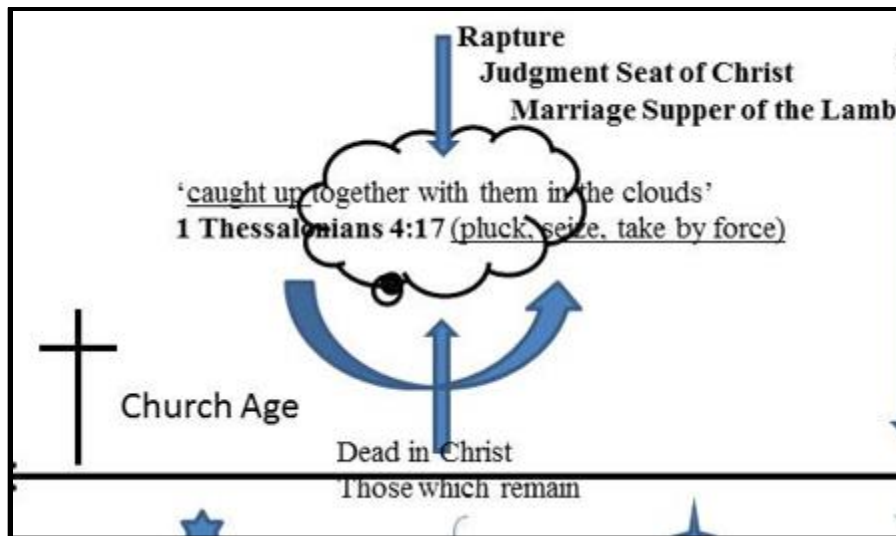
Rapture
Judgment Seat of Christ
Marriage Supper of the Lamb

'caught up together with them in the clouds'
1 Thessalonians 4:17 (pluck, seize, take by force)

Church Age

Dead in Christ
Those which remain